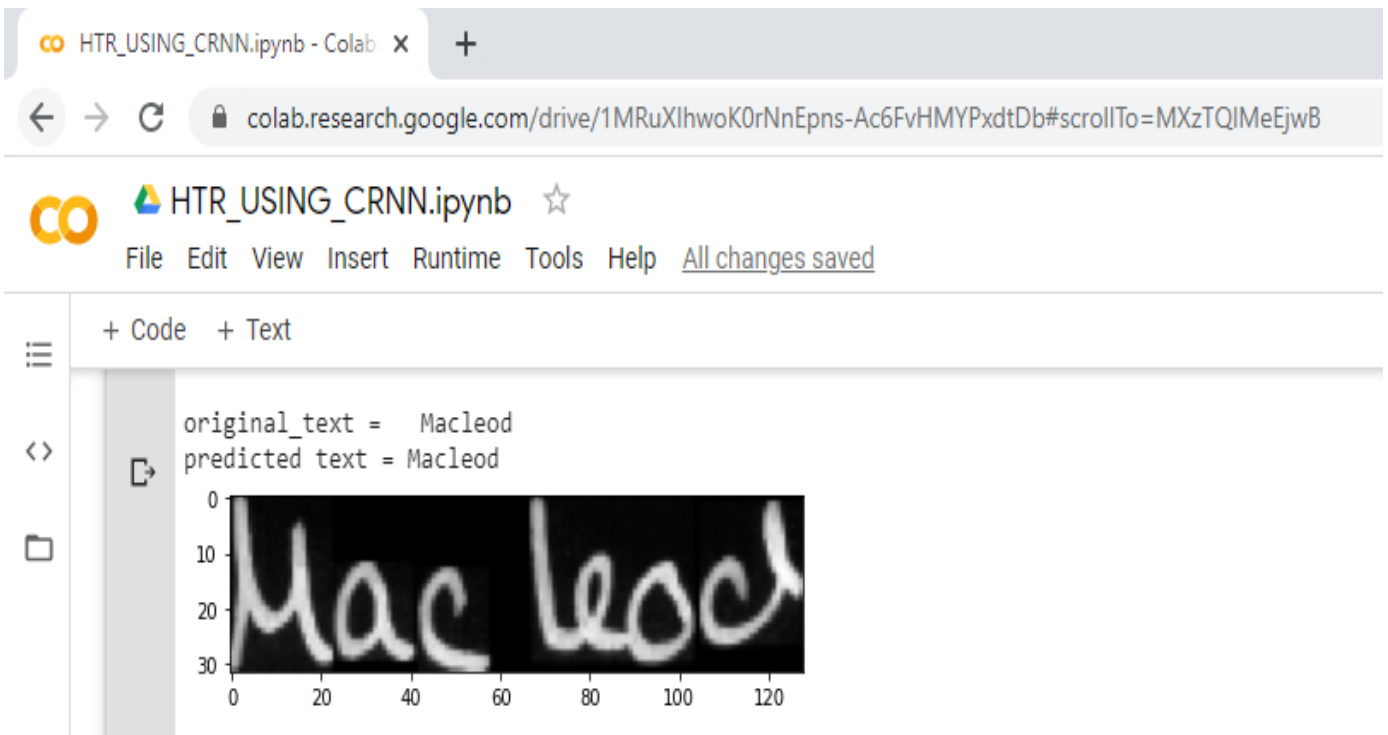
CO HTR_USING_CRNN.ipynb - Colab ×

+

colab.research.google.com/drive/1MRuXIhwoK0rNnEpns-Ac6FvHMYPxdtDb#scrollTo=MXzTQIMeEjwB

CO

HTR_USING_CRNN.ipynb ☆

File Edit View Insert Runtime Tools Help All changes saved

+ Code + Text

original_text = Macleod
predicted text = Macleod

0
10
20
30

0 20 40 60 80 100 120

Mac leod